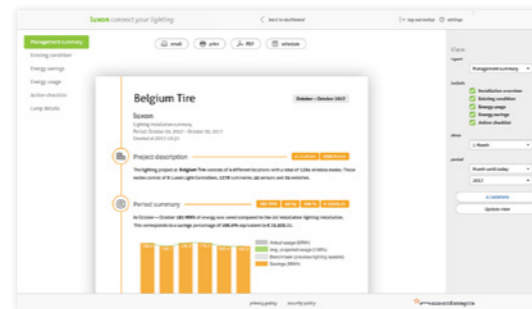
luxon connect your lighting

Back to dashboard

log out markup

settings

Management summary

Existing condition

Energy savings

Energy usage

Action checklist

Lamp details

email

print

PDF

schedule

Belgium Tire

October – October 2017

luxon

Lighting installation summary

Period: October 01, 2017 – October 31, 2017

Created at 2017-11-21

Project description

The lighting project at Belgium Tire consists of 6 different locations with a total of 1286 wireless nodes. These nodes consist of 5 Luxon Light Controllers, 1370 luminaires, 20 sensors and 26 switches.

Period summary

In October – October 182 MWh of energy was saved compared to the old installation lighting installation. This corresponds to a savings percentage of 100.0% equivalent to € 15,000.00.

Actual usage (MWh)

Avg. projected usage (%)

Benchmark (previous lighting system)

Savings (MWh)

View

report

Management summary

include

Installation overview

Existing condition

Energy usage

Energy savings

Action checklist

show

1 Month

period

Month until today

2017

6 Locations

Update view

privacy policy

security policy